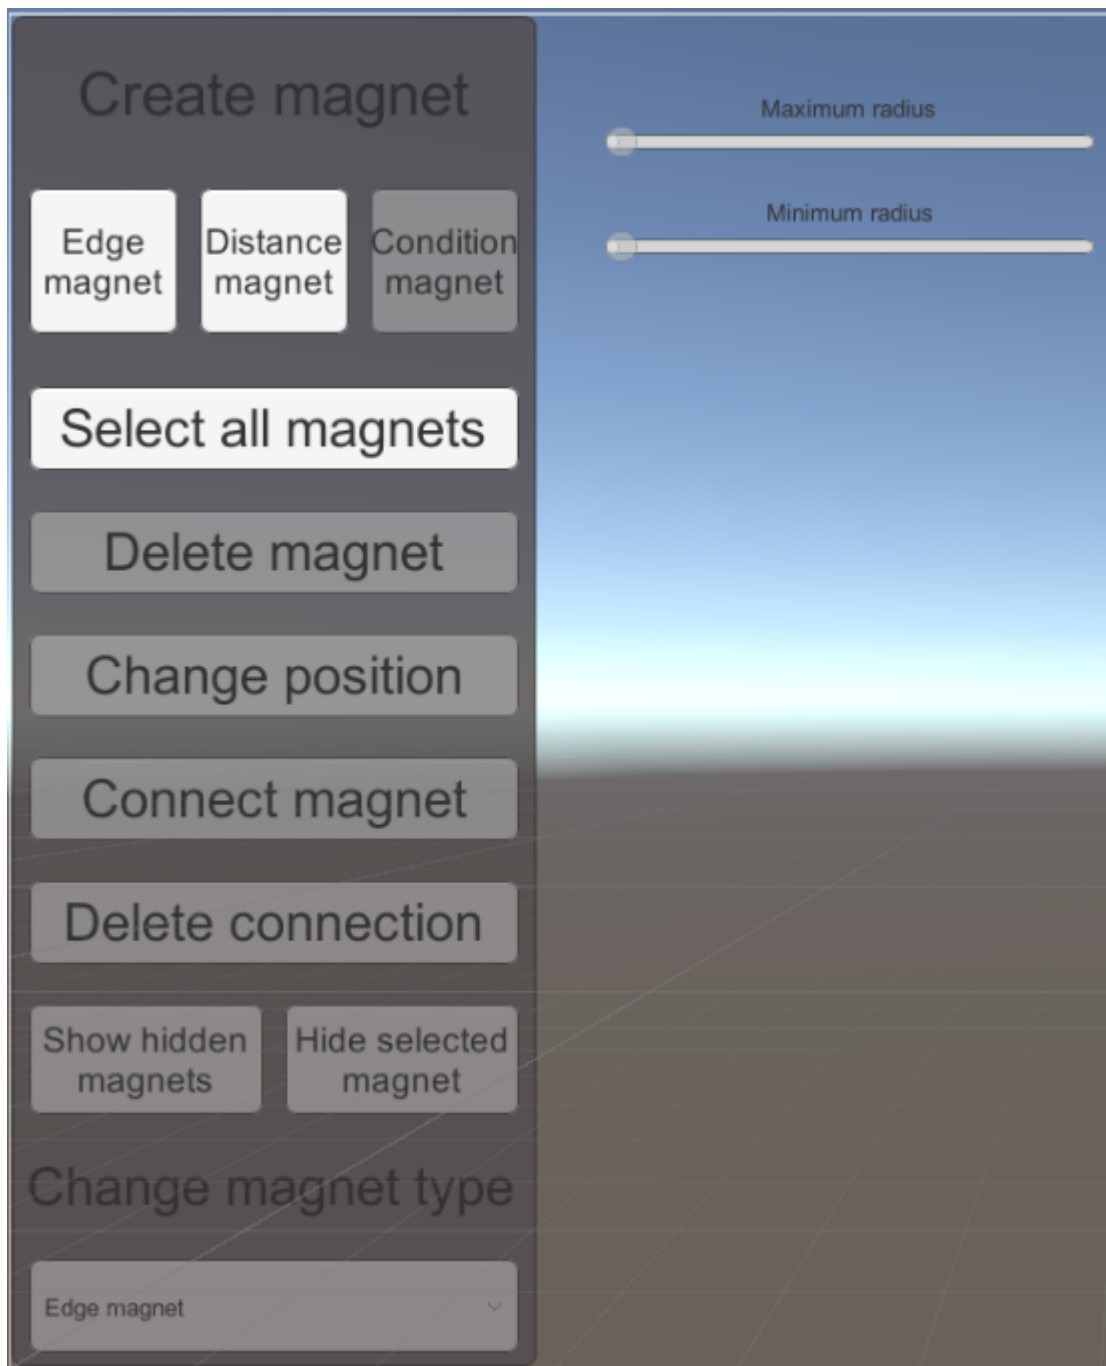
Create magnet

Edge magnet

Distance magnet

Condition magnet

Select all magnets

Delete magnet

Change position

Connect magnet

Delete connection

Show hidden magnets

Hide selected magnet

Change magnet type

Edge magnet

Maximum radius

Minimum radius